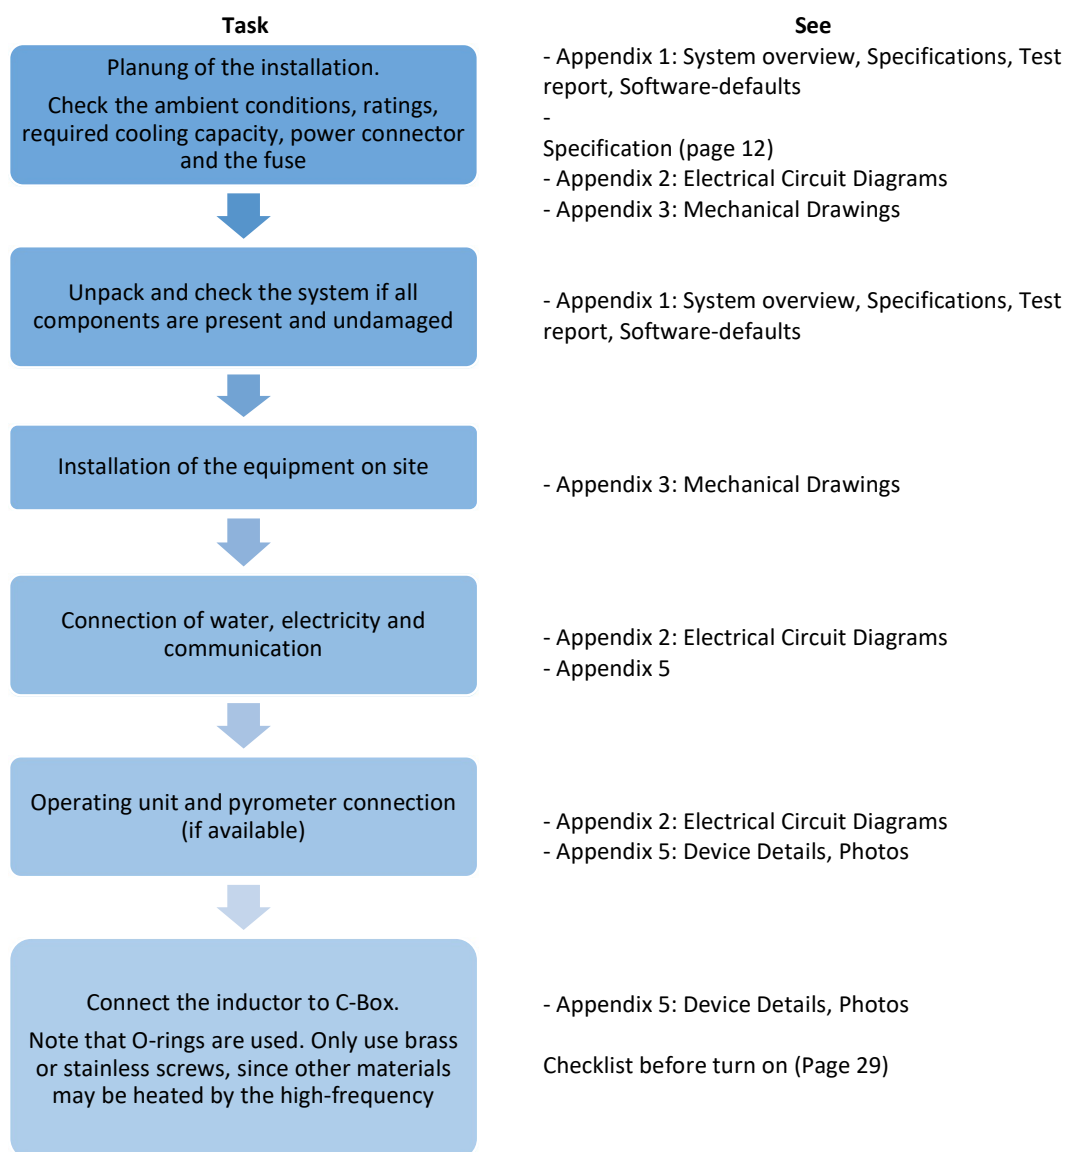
Task

See

Planung of the installation.

Check the ambient conditions, ratings, required cooling capacity, power connector and the fuse

- Appendix 1: System overview, Specifications, Test report, Software-defaults
-
Specification (page 12)
- Appendix 2: Electrical Circuit Diagrams
- Appendix 3: Mechanical Drawings

Unpack and check the system if all components are present and undamaged

- Appendix 1: System overview, Specifications, Test report, Software-defaults

Installation of the equipment on site

- Appendix 3: Mechanical Drawings

Connection of water, electricity and communication

- Appendix 2: Electrical Circuit Diagrams
- Appendix 5

Operating unit and pyrometer connection (if available)

- Appendix 2: Electrical Circuit Diagrams
- Appendix 5: Device Details, Photos

Connect the inductor to C-Box.

Note that O-rings are used. Only use brass or stainless screws, since other materials may be heated by the high-frequency

- Appendix 5: Device Details, Photos

Checklist before turn on (Page 29)